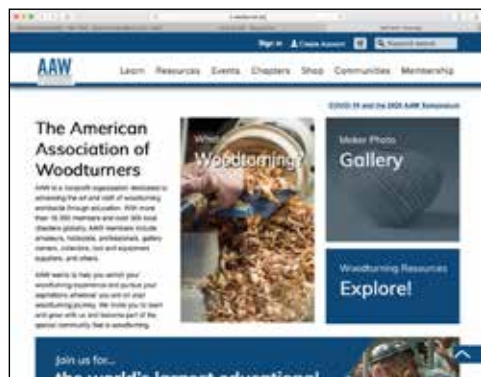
Sign in Create Account

AAW

Learn Resources Events Chapters Shop Communities Membership

COVID-19 and the 2020 AAW Symposium

The American Association of Woodturners

AAW is a nonprofit organization dedicated to advancing the art and craft of woodturning worldwide through education. With more than 16,000 members and over 350 local chapters globally, AAW members include amateurs, hobbyists, professionals, gallery owners, collectors, tool and equipment suppliers, and others.

AAW wants to help you enrich your woodturning experience and pursue your aspirations wherever you are on your woodturning journey. We invite you to learn and grow with us and become part of the special community that is woodturning.

What is Woodturning?

Maker Photo
Gallery

Woodturning Resources
Explore!

Join us for...
the world's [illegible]